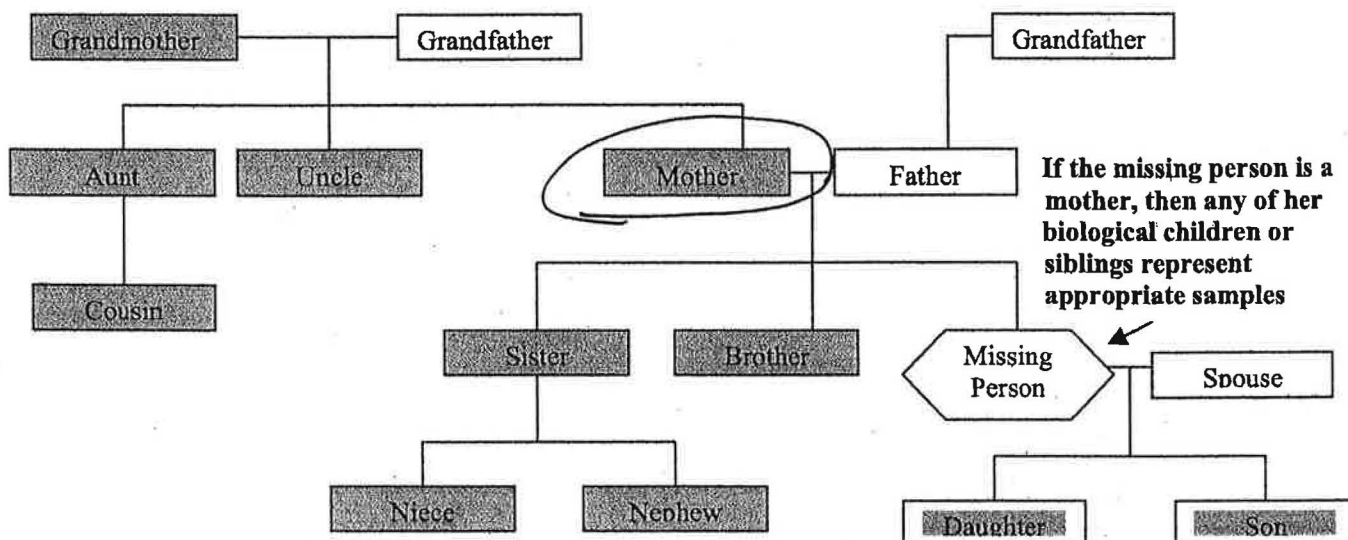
Grandmother

Grandfather

Grandfather

Aunt

Uncle

Mother

Father

If the missing person is a mother, then any of her biological children or siblings represent appropriate samples

Cousin

Sister

Brother

Missing Person

Spouse

Niece

Nephew

Daughter

Son